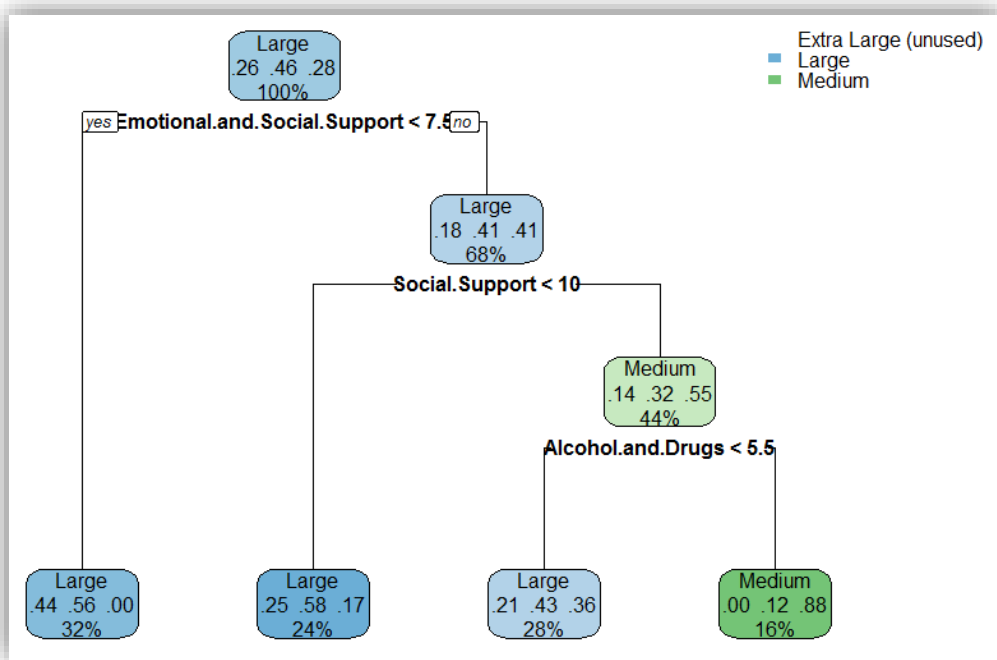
Extra Large (unused)
Large
Medium

Large
.26 .46 .28
100%

yes Emotional.and.Social.Support < 7.5 no

Large
.18 .41 .41
68%

Social.Support < 10

Medium
.14 .32 .55
44%

Alcohol.and.Drugs < 5.5

Large
.44 .56 .00
32%

Large
.25 .58 .17
24%

Large
.21 .43 .36
28%

Medium
.00 .12 .88
16%